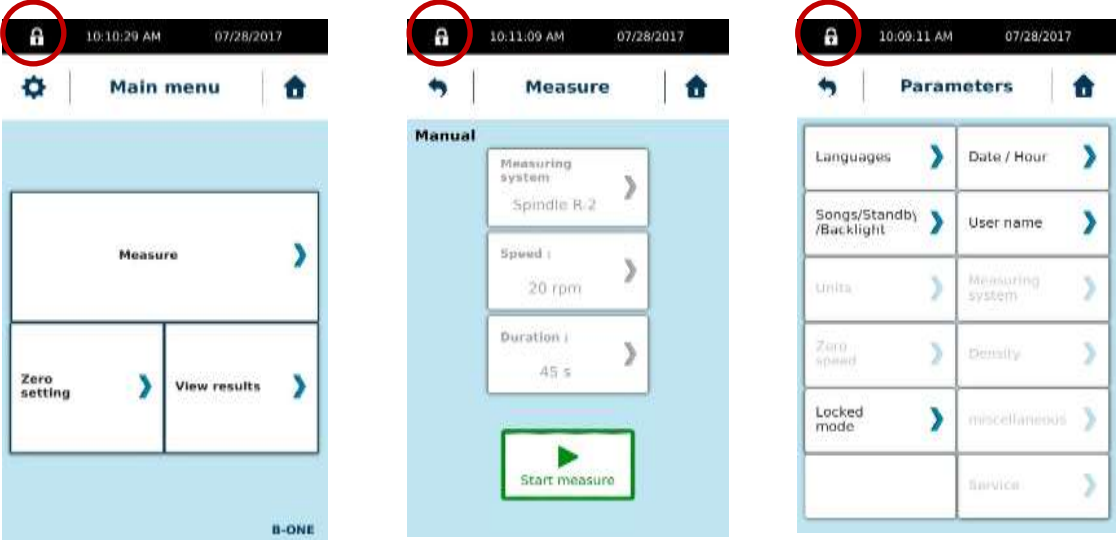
10:10:29 AM 07/28/2017

Main menu

Measure

Zero setting

View results

B-ONE

10:11:09 AM 07/28/2017

Measure

Manual

Measuring system
Spindle R-2

Speed :
20 rpm

Duration :
45 s

Start measure

10:09:11 AM 07/28/2017

Parameters

| | |
|---|---|
| Languages | Date / Hour |
| Songs/Standby /Backlight | User name |
| Units | Measuring system |
| Zero speed | Density |
| Locked mode | miscellaneous |
| | Service |